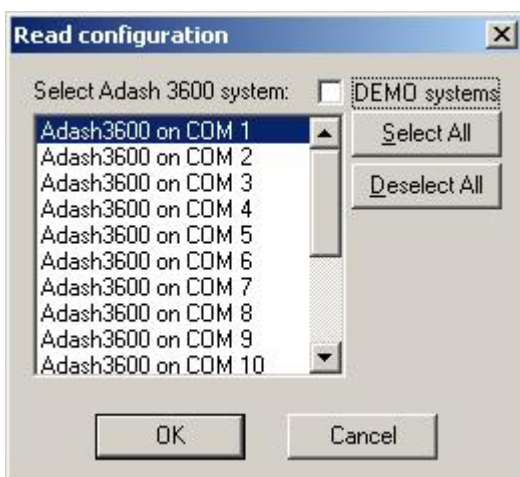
Read configuration

Select Adash 3600 system:

DEMO systems

Adash3600 on COM 1
Adash3600 on COM 2
Adash3600 on COM 3
Adash3600 on COM 4
Adash3600 on COM 5
Adash3600 on COM 6
Adash3600 on COM 7
Adash3600 on COM 8
Adash3600 on COM 9
Adash3600 on COM 10

Select All

Deselect All

OK

Cancel